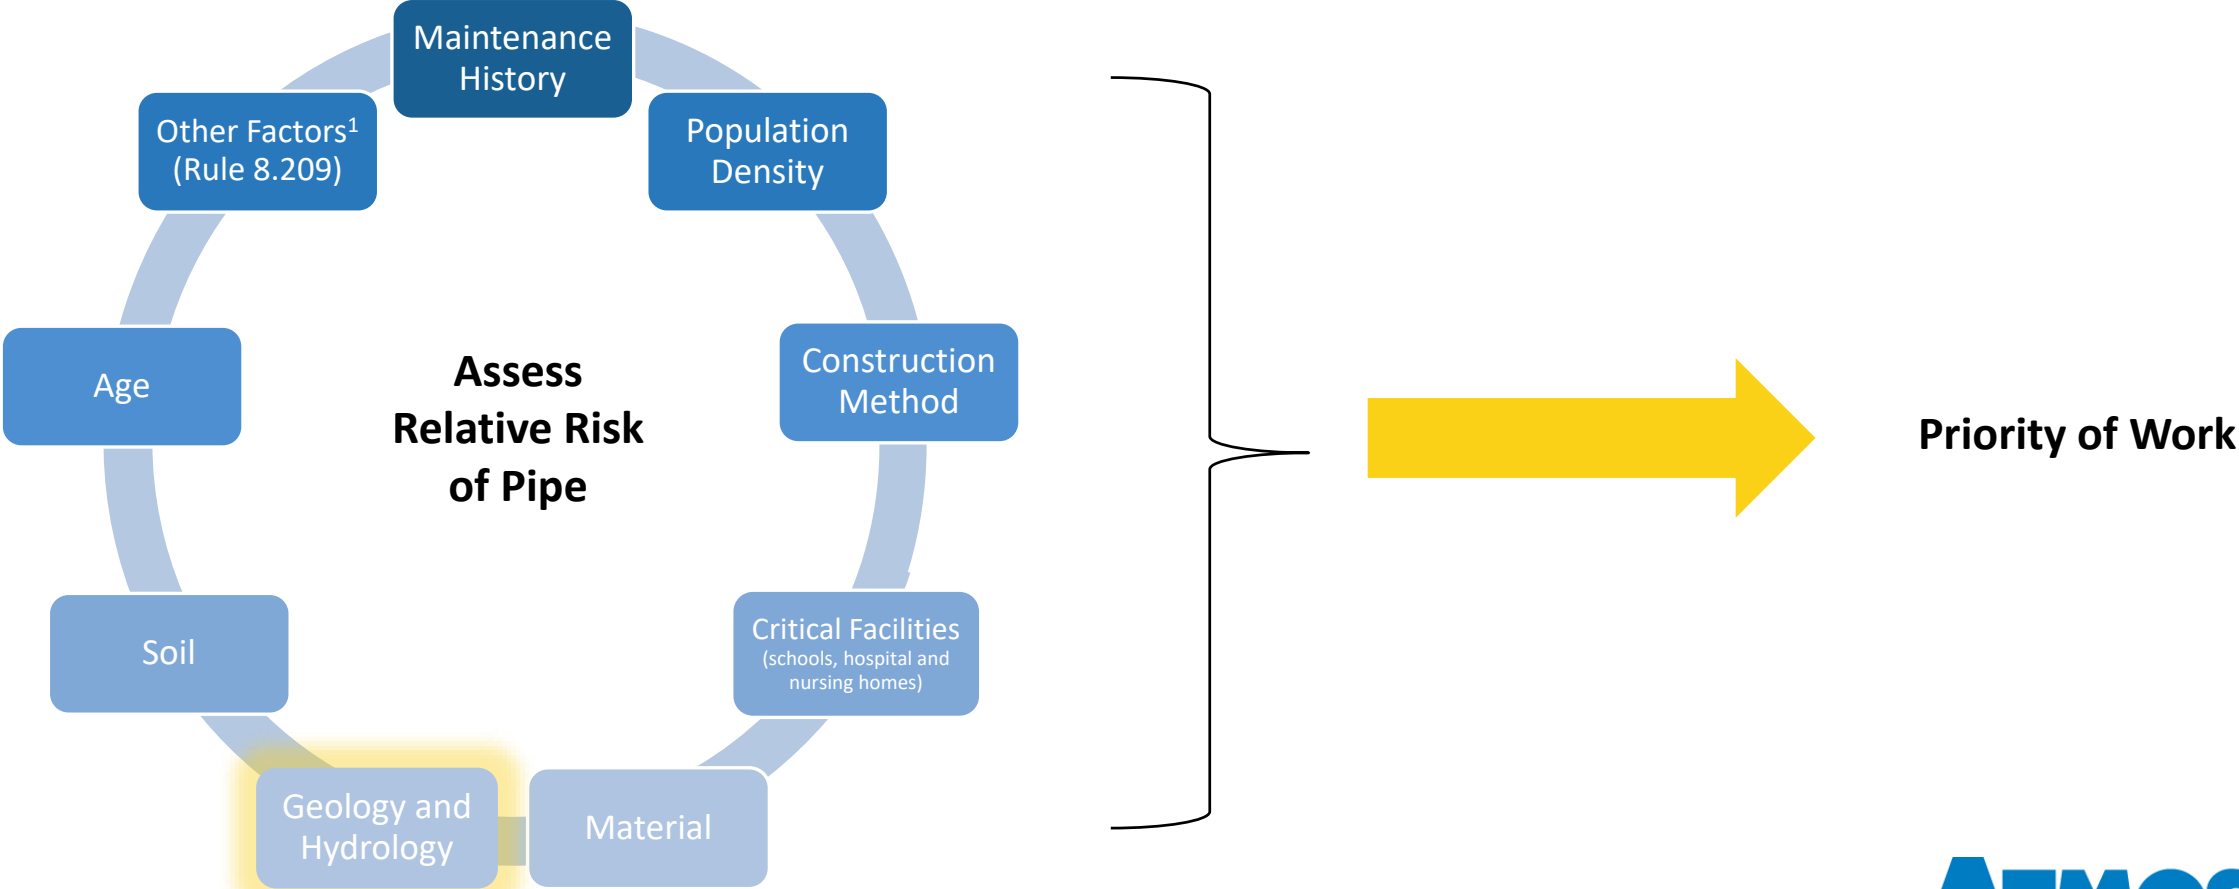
Maintenance History

Population Density

Construction Method

Critical Facilities (schools, hospital and nursing homes)

Material

Geology and Hydrology

Soil

Age

Other Factors$^1$ (Rule 8.209)

Assess Relative Risk of Pipe

Priority of Work

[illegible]